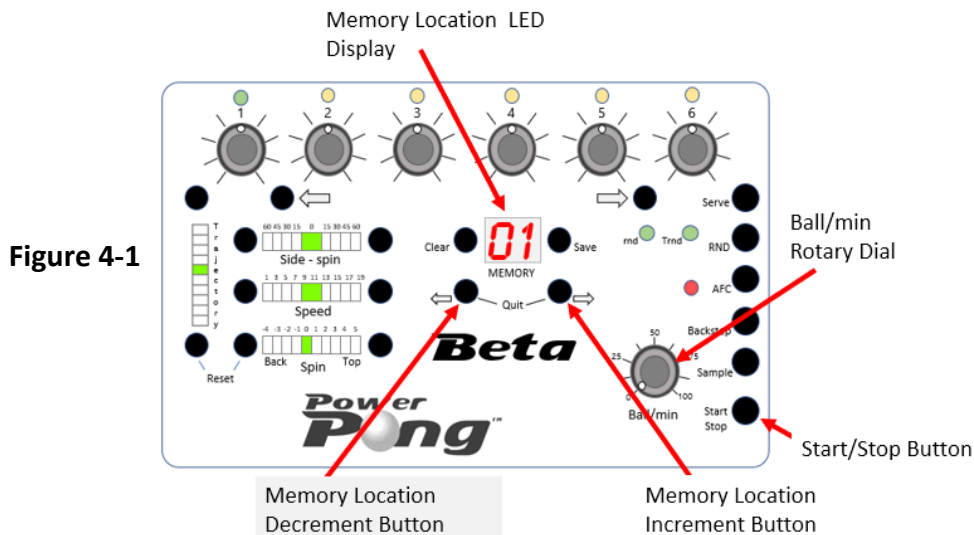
Memory Location LED Display

Figure 4-1

1 2 3 4 5 6

Serve

Trajectory

60 45 30 15 0 15 30 45 60

Side - spin

Clear

01

MEMORY

Save

rnd Trnd

RND

Ball/min Rotary Dial

AFC

1 3 5 7 9 11 13 15 17 19

Speed

Quit

Backstop

-4 -3 -2 -1 0 1 2 3 4 5

Back Spin Top

Reset

Beta

50

25 75

Sample

0 100

Ball/min

Start Stop

Start/Stop Button

Power Pong™

Memory Location Decrement Button

Memory Location Increment Button